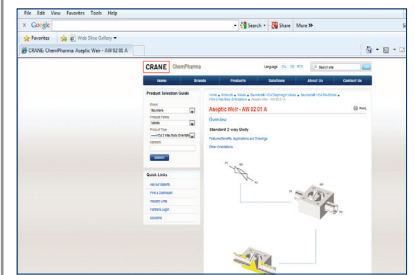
File Edit View Favorites Tools Help

Google

Search • Share More »

Favorites Web Slice Gallery

CRANE ChemPharma Aseptic Weir - AW 02 01 A

CRANE ChemPharma

Language

Search site

Home Brands Products Solutions About Us Contact Us

Product Selection Guide

Brand
Saunders

Product Family
Valves

Product Type
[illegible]

Version

Search

Quick Links

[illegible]

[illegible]

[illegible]

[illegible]

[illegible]

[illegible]

Aseptic Weir - AW 02 01 A

Print

Overview

Standard 2 way Body

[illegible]

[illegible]